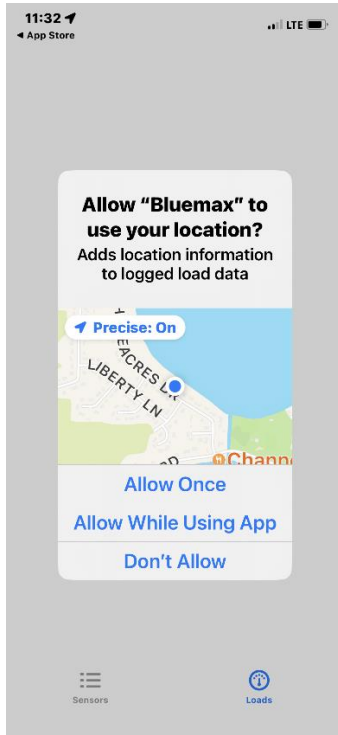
11:32
◀ App Store
LTE

Allow “Bluemax” to use your location?
Adds location information to logged load data

Precise: On
ACRES LN
LIBERTY LN
Chann

Allow Once
Allow While Using App
Don’t Allow

Sensors
Loads